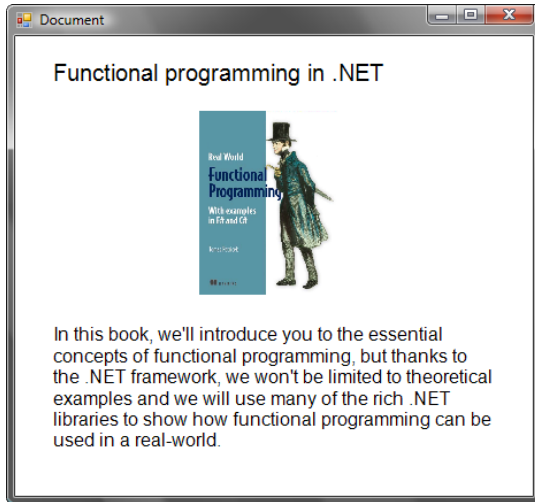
Document

Functional programming in .NET

Real World
Functional
Programming
With examples in F# and C#

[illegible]

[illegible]

In this book, we'll introduce you to the essential concepts of functional programming, but thanks to the .NET framework, we won't be limited to theoretical examples and we will use many of the rich .NET libraries to show how functional programming can be used in a real-world.